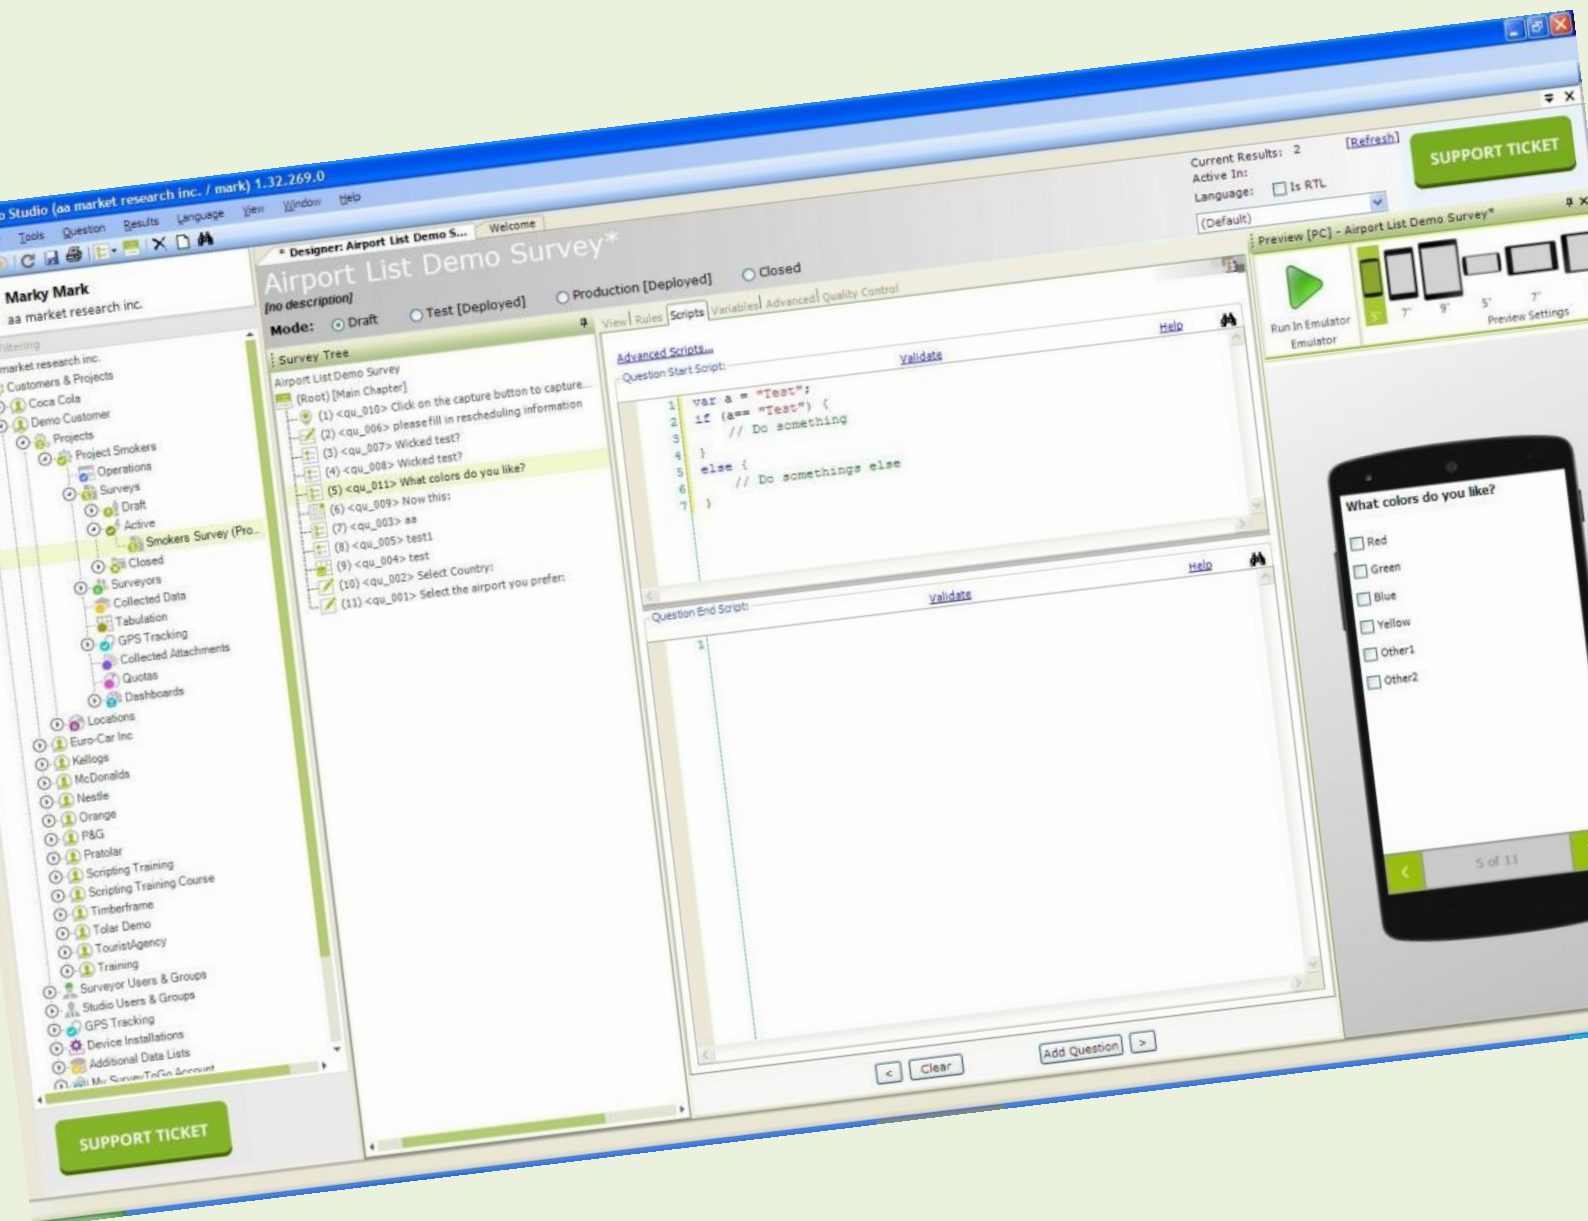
o Studio (aa market research inc. / mark) 1.32.269.0

Tools Question Results Language View Window Help

Marky Mark
aa market research inc.

Filtering

market research inc.
Customers & Projects
Coca Cola
Demo Customer
Projects
Project Smokers
Operations
Surveys
Draft
Active
Smokers Survey (Pro...
Closed
Surveyors
Collected Data
Tabulation
GPS Tracking
Collected Attachments
Quotas
Dashboards
Locations
Euro-Car Inc
Kellogs
McDonalds
Nestle
Orange
P&G
Pratolar
Scripting Training
Scripting Training Course
Timberframe
Tolar Demo
TouristAgency
Training
Surveyor Users & Groups
Studio Users & Groups
GPS Tracking
Device Installations
Additional Data Lists
My SurveyToGo Account

SUPPORT TICKET

* Designer: Airport List Demo S... Welcome

Airport List Demo Survey*
[no description]
Mode: Draft Test [Deployed] Production [Deployed] Closed

Survey Tree
Airport List Demo Survey
(Root) [Main Chapter]
(1) <qu_010> Click on the capture button to capture...
(2) <qu_006> please fill in rescheduling information
(3) <qu_007> Wicked test?
(4) <qu_008> Wicked test?
(5) <qu_011> What colors do you like?
(6) <qu_009> Now this:
(7) <qu_003> aa
(8) <qu_005> test1
(9) <qu_004> test
(10) <qu_002> Select Country:
(11) <qu_001> Select the airport you prefer:

View Rules Scripts Variables Advanced Quality Control

Advanced Scripts...
Help
Question Start Script:
Validate
1 var a = "Test";
2 if (a== "Test") {
3 // Do something
4 }
5 else {
6 // Do somethings else
7 }

Help
Question End Script:
Validate
1

< Clear Add Question >

Current Results: 2 [Refresh]
Active In:
Language: Is RTL
(Default)

SUPPORT TICKET

Preview [PC] - Airport List Demo Survey*
Run In Emulator
Emulator
5" 7" 9" 5" 7"
Preview Settings

What colors do you like?
Red
Green
Blue
Yellow
Other1
Other2
5 of 11